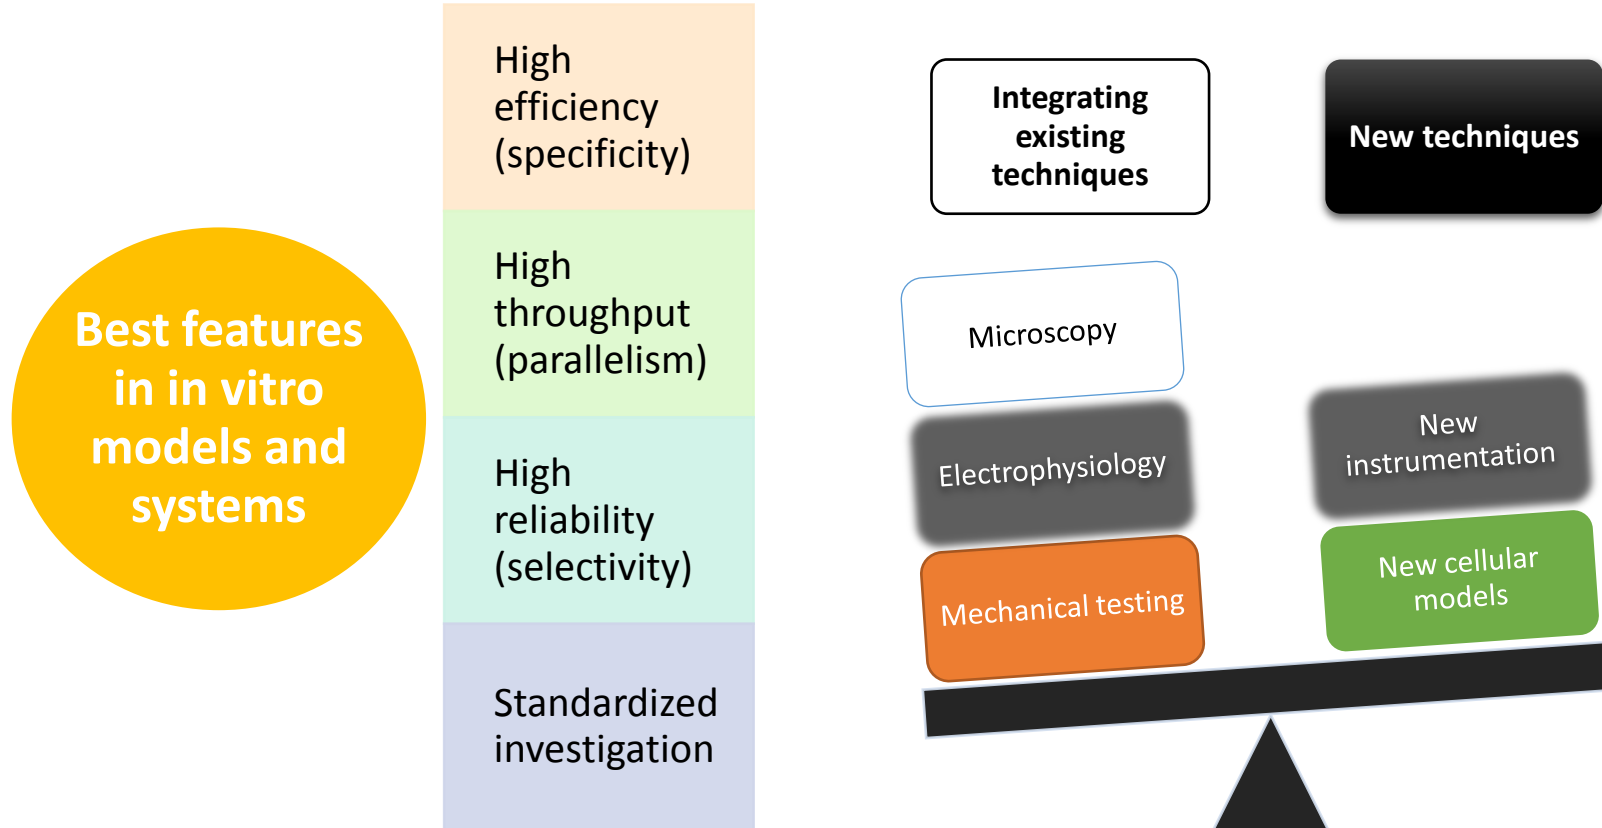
Best features in in vitro models and systems

High efficiency (specificity)

High throughput (parallelism)

High reliability (selectivity)

Standardized investigation

Integrating existing techniques

New techniques

Microscopy

Electrophysiology

Mechanical testing

New instrumentation

New cellular models